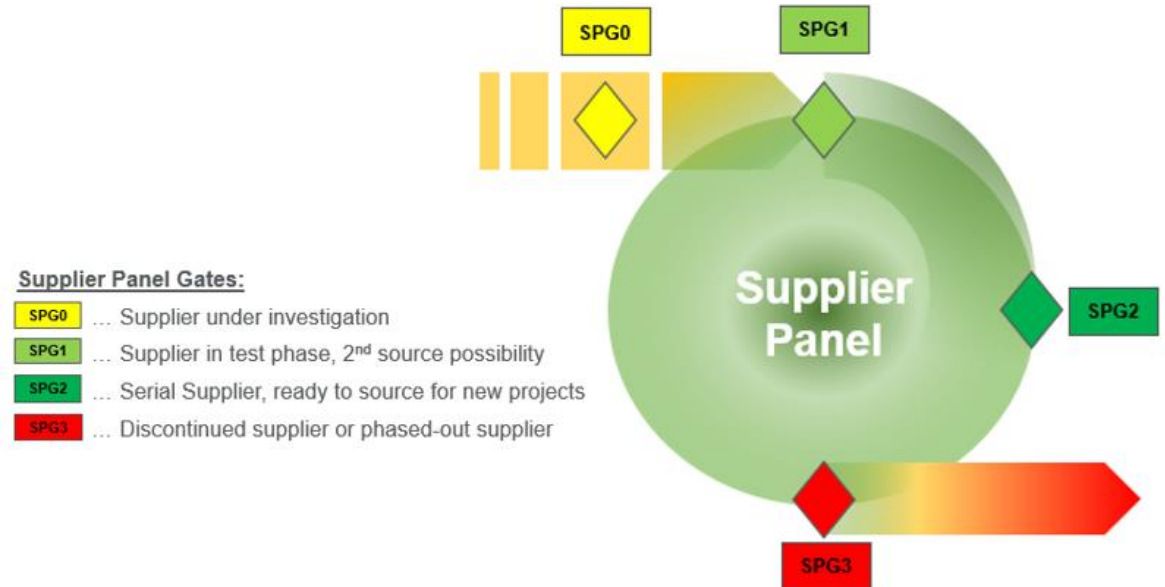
SPG0

SPG1

Supplier Panel Gates:

SPG0 … Supplier under investigation

SPG1 … Supplier in test phase, 2$^{nd}$ source possibility

SPG2 … Serial Supplier, ready to source for new projects

SPG3 … Discontinued supplier or phased-out supplier

Supplier Panel

SPG2

SPG3